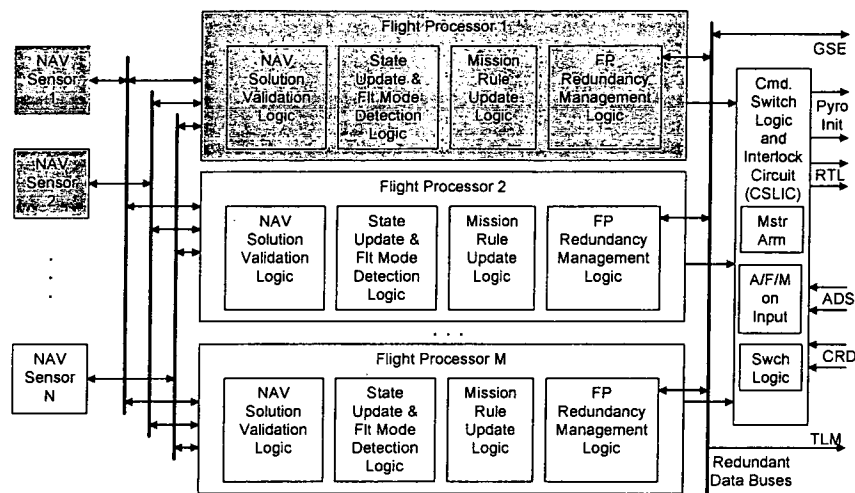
NAV Sensor 1

NAV Sensor 2

.
.
.

NAV Sensor N

Flight Processor 1

NAV Solution Validation Logic

State Update & Flt Mode Detection Logic

Mission Rule Update Logic

FP Redundancy Management Logic

Flight Processor 2

NAV Solution Validation Logic

State Update & Flt Mode Detection Logic

Mission Rule Update Logic

FP Redundancy Management Logic

. . .

Flight Processor M

NAV Solution Validation Logic

State Update & Flt Mode Detection Logic

Mission Rule Update Logic

FP Redundancy Management Logic

GSE

Cmd. Switch Logic and Interlock Circuit (CSLIC)

Mstr Arm

A/F/M on Input

Swch Logic

Pyro Init

RTL

ADS

CRD

TLM

Redundant Data Buses